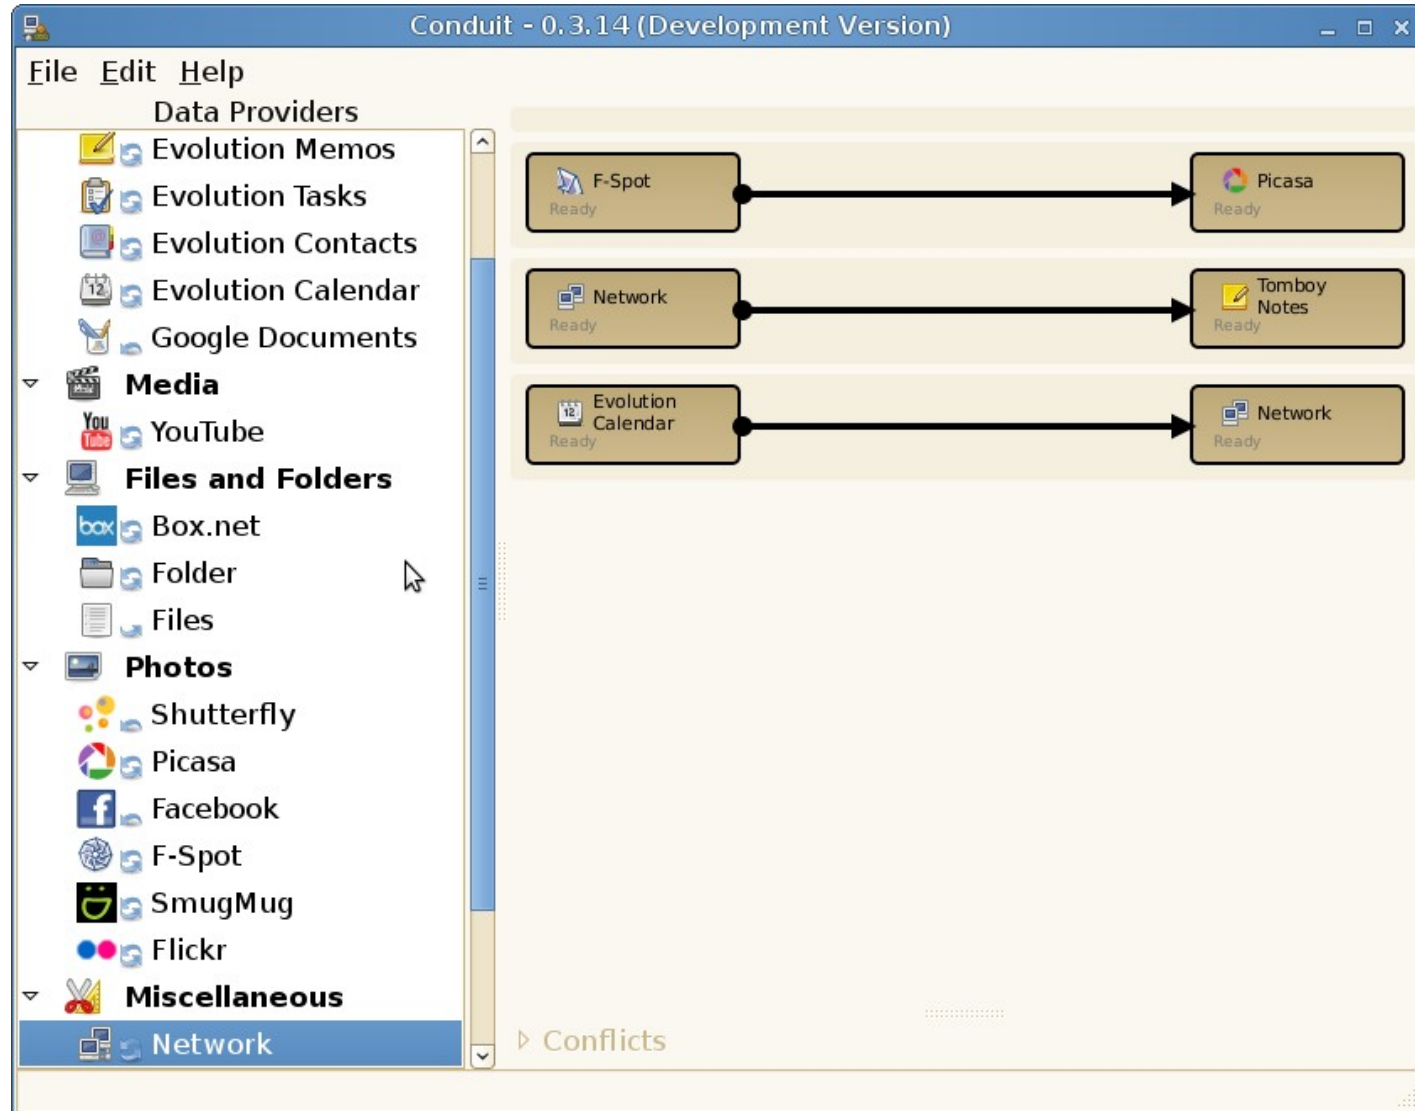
Conduit - 0.3.14 (Development Version)

File Edit Help

Data Providers

Evolution Memos
Evolution Tasks
Evolution Contacts
Evolution Calendar
Google Documents
Media
YouTube
Files and Folders
Box.net
Folder
Files
Photos
Shutterfly
Picasa
Facebook
F-Spot
SmugMug
Flickr
Miscellaneous
Network

F-Spot
Ready

Picasa
Ready

Network
Ready

Tomboy Notes
Ready

Evolution Calendar
Ready

Network
Ready

Conflicts